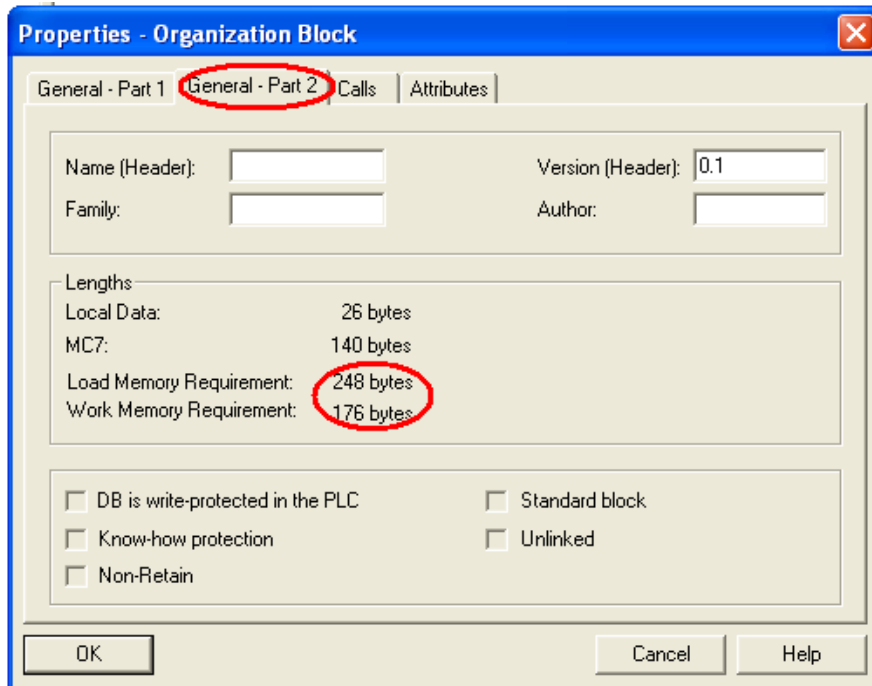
Properties - Organization Block

General - Part 1 | General - Part 2 | Calls | Attributes

Name (Header):
Family:
Version (Header): 0.1
Author:

Lengths
Local Data: 26 bytes
MC7: 140 bytes
Load Memory Requirement: 248 bytes
Work Memory Requirement: 176 bytes

DB is write-protected in the PLC
Know-how protection
Non-Retain
Standard block
Unlinked

OK
Cancel
Help